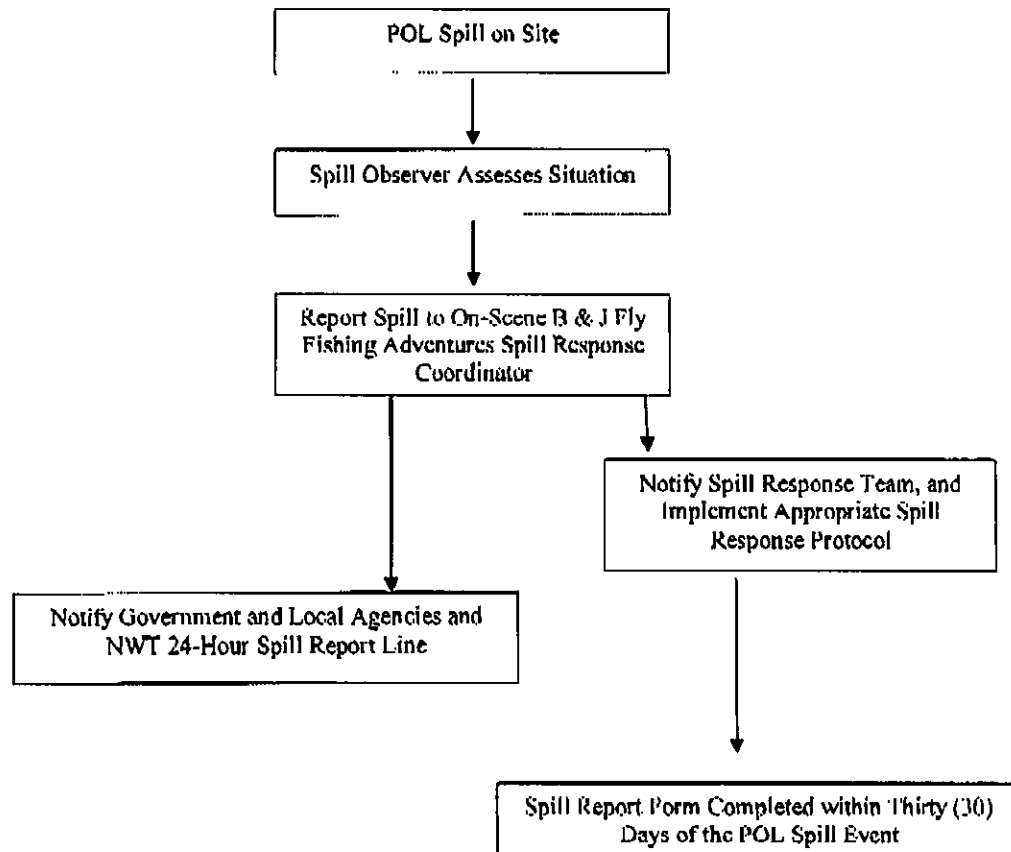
POL Spill on Site

Spill Observer Assesses Situation

Report Spill to On-Scene B & J Fly Fishing Adventures Spill Response Coordinator

Notify Spill Response Team, and Implement Appropriate Spill Response Protocol

Notify Government and Local Agencies and NWT 24-Hour Spill Report Line

Spill Report Form Completed within Thirty (30) Days of the POL Spill Event